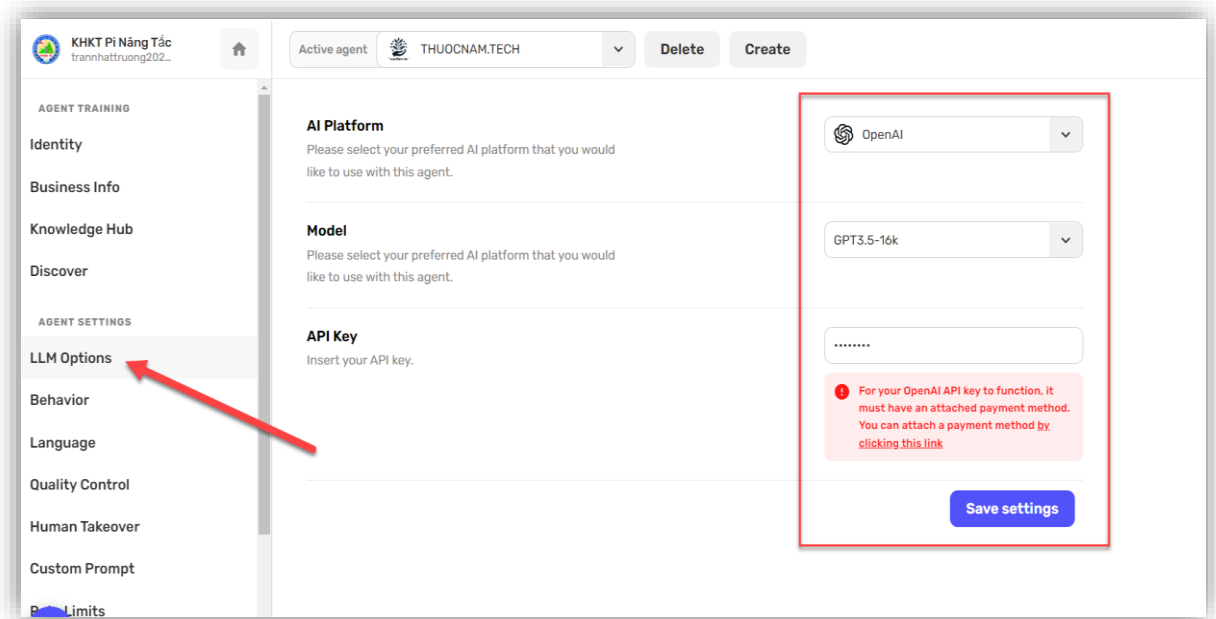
KHKT Pi Năng Tắc
trannhattruong202...

Active agent
THUOCNAM.TECH
Delete
Create

AGENT TRAINING
Identity
Business Info
Knowledge Hub
Discover

AGENT SETTINGS
LLM Options
Behavior
Language
Quality Control
Human Takeover
Custom Prompt
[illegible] Limits

AI Platform
Please select your preferred AI platform that you would like to use with this agent.
OpenAI

Model
Please select your preferred AI platform that you would like to use with this agent.
GPT3.5-16k

API Key
Insert your API key.
••••••••
For your OpenAI API key to function, it must have an attached payment method. You can attach a payment method by clicking this link

Save settings